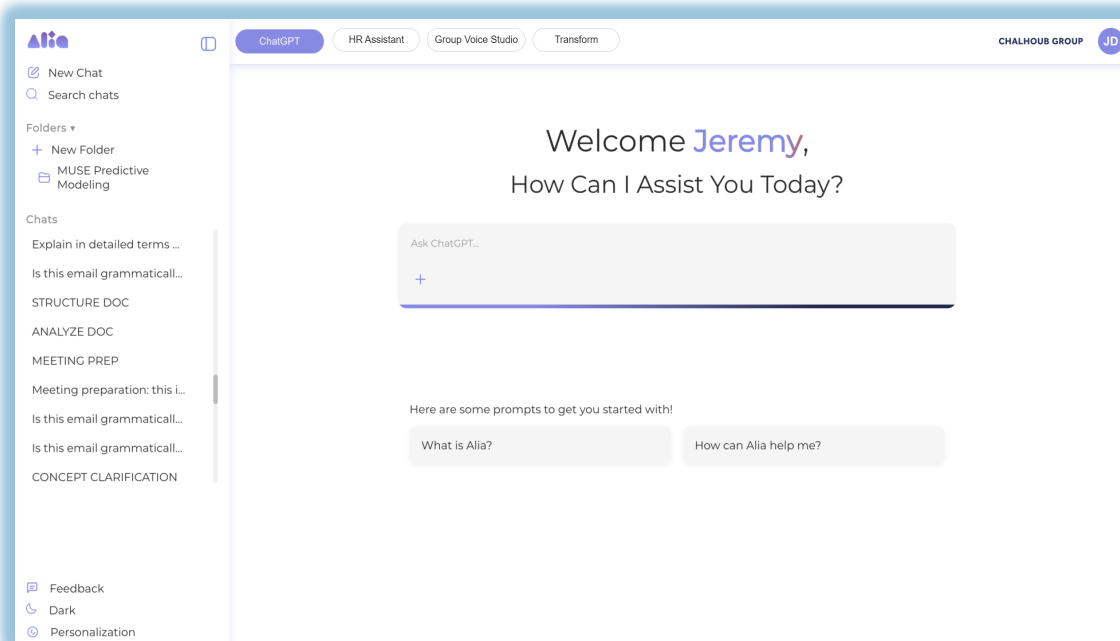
Alia

New Chat
Search chats

Folders ▾
+ New Folder
MUSE Predictive Modeling

Chats
Explain in detailed terms ...
Is this email grammaticall...
STRUCTURE DOC
ANALYZE DOC
MEETING PREP
Meeting preparation: this i...
Is this email grammaticall...
Is this email grammaticall...
CONCEPT CLARIFICATION

Feedback
Dark
Personalization

ChatGPT
HR Assistant
Group Voice Studio
Transform

CHALHOUB GROUP
JD

Welcome Jeremy,
How Can I Assist You Today?

Ask ChatGPT...
+

Here are some prompts to get you started with!
What is Alia?
How can Alia help me?